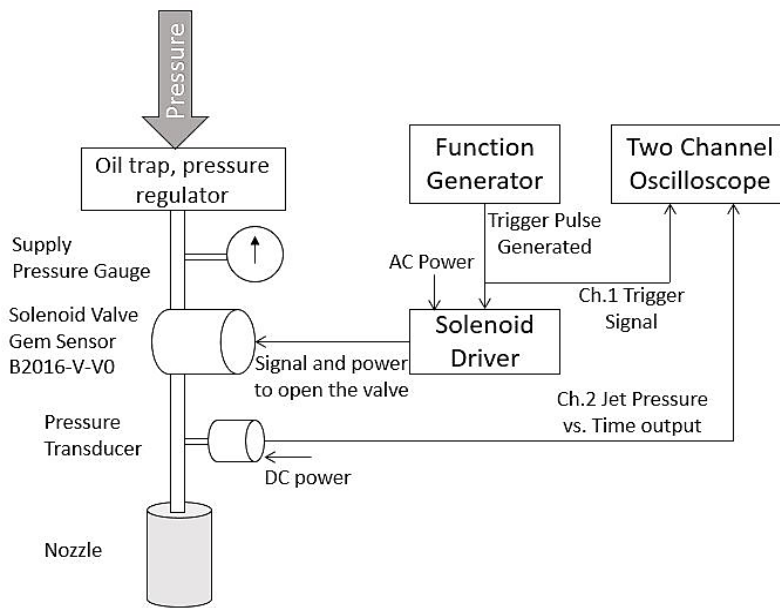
Pressure

Oil trap, pressure regulator

Function Generator

Two Channel Oscilloscope

Supply Pressure Gauge

Trigger Pulse Generated

AC Power

Ch.1 Trigger Signal

Solenoid Valve Gem Sensor B2016-V-V0

Solenoid Driver

Signal and power to open the valve

Ch.2 Jet Pressure vs. Time output

Pressure Transducer

DC power

Nozzle